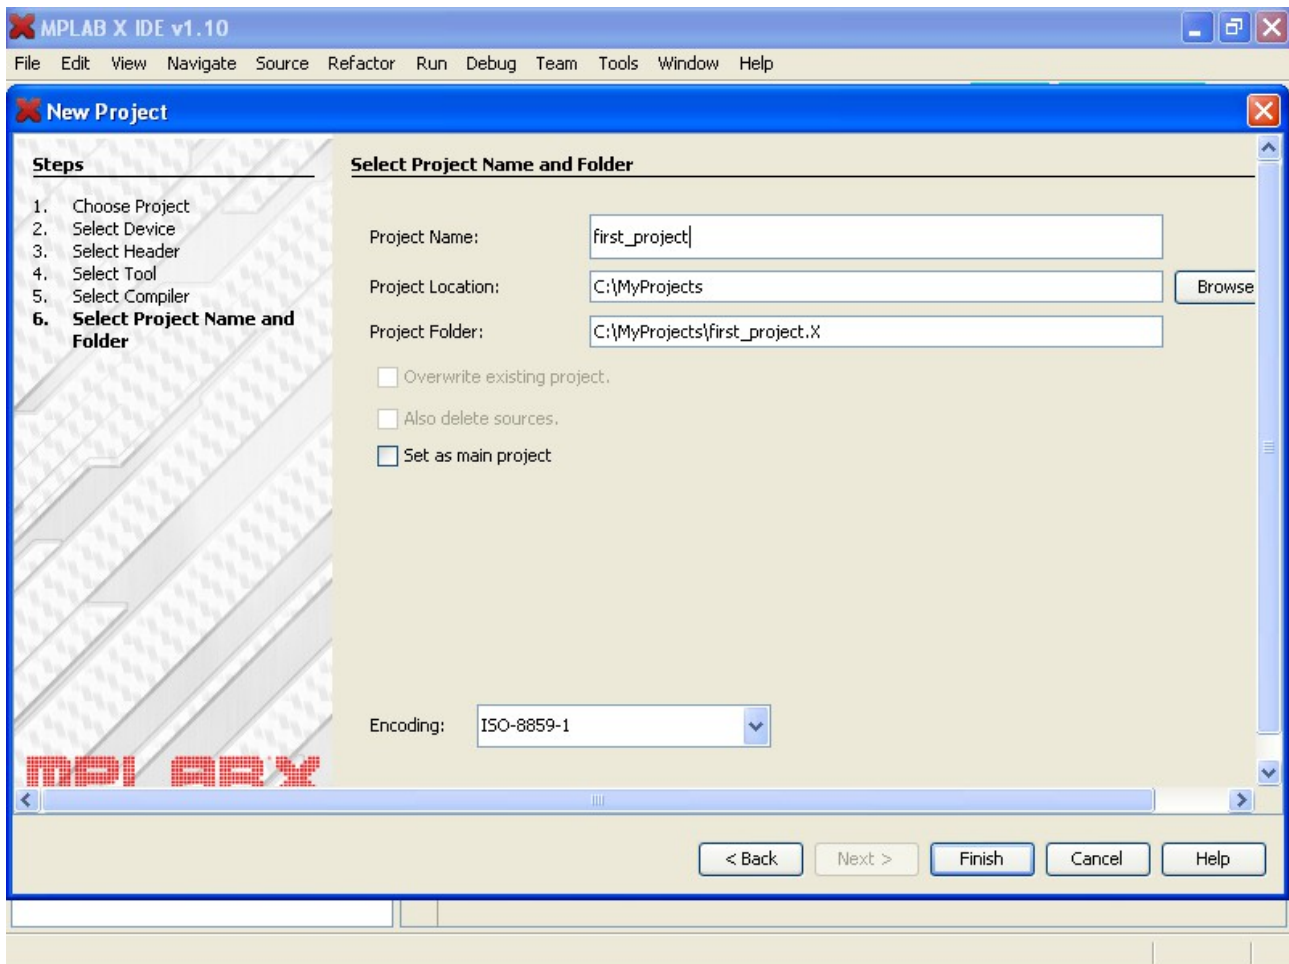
MPLAB X IDE v1.10

File Edit View Navigate Source Refactor Run Debug Team Tools Window Help

New Project

Steps

1. Choose Project
2. Select Device
3. Select Header
4. Select Tool
5. Select Compiler
6. Select Project Name and Folder

Select Project Name and Folder

Project Name: first_project

Project Location: C:\MyProjects Browse

Project Folder: C:\MyProjects\first_project.X

Overwrite existing project.

Also delete sources.

Set as main project

Encoding: ISO-8859-1

MPLAB X

< Back Next > Finish Cancel Help